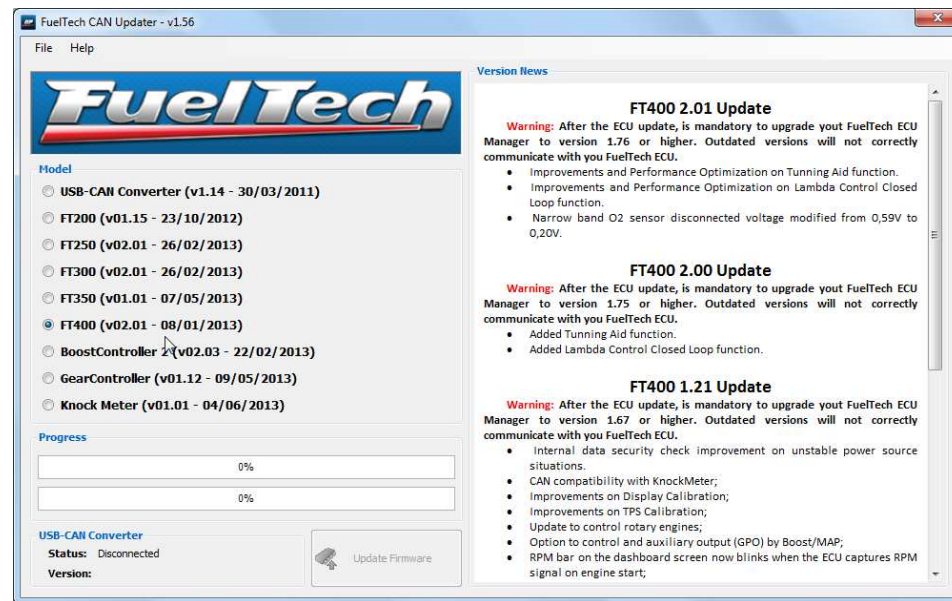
FuelTech CAN Updater - v1.56

File Help

FuelTech

Model

USB-CAN Converter (v1.14 - 30/03/2011)

FT200 (v01.15 - 23/10/2012)

FT250 (v02.01 - 26/02/2013)

FT300 (v02.01 - 26/02/2013)

FT350 (v01.01 - 07/05/2013)

FT400 (v02.01 - 08/01/2013)

BoostController 2 (v02.03 - 22/02/2013)

GearController (v01.12 - 09/05/2013)

Knock Meter (v01.01 - 04/06/2013)

Progress

0%

0%

USB-CAN Converter

Status: Disconnected

Version:

Update Firmware

Version News

FT400 2.01 Update

Warning: After the ECU update, is mandatory to upgrade yout FuelTech ECU Manager to version 1.76 or higher. Outdated versions will not correctly communicate with you FuelTech ECU.

- Improvements and Performance Optimization on Tunning Aid function.
- Improvements and Performance Optimization on Lambda Control Closed Loop function.
- Narrow band O2 sensor disconnected voltage modified from 0,59V to 0,20V.

FT400 2.00 Update

Warning: After the ECU update, is mandatory to upgrade yout FuelTech ECU Manager to version 1.75 or higher. Outdated versions will not correctly communicate with you FuelTech ECU.

- Added Tunning Aid function.
- Added Lambda Control Closed Loop function.

FT400 1.21 Update

Warning: After the ECU update, is mandatory to upgrade yout FuelTech ECU Manager to version 1.67 or higher. Outdated versions will not correctly communicate with you FuelTech ECU.

- Internal data security check improvement on unstable power source situations.
- CAN compatibility with KnockMeter;
- Improvements on Display Calibration;
- Improvements on TPS Calibration;
- Update to control rotary engines;
- Option to control and auxiliary output (GPO) by Boost/MAP;
- RPM bar on the dashboard screen now blinks when the ECU captures RPM signal on engine start;